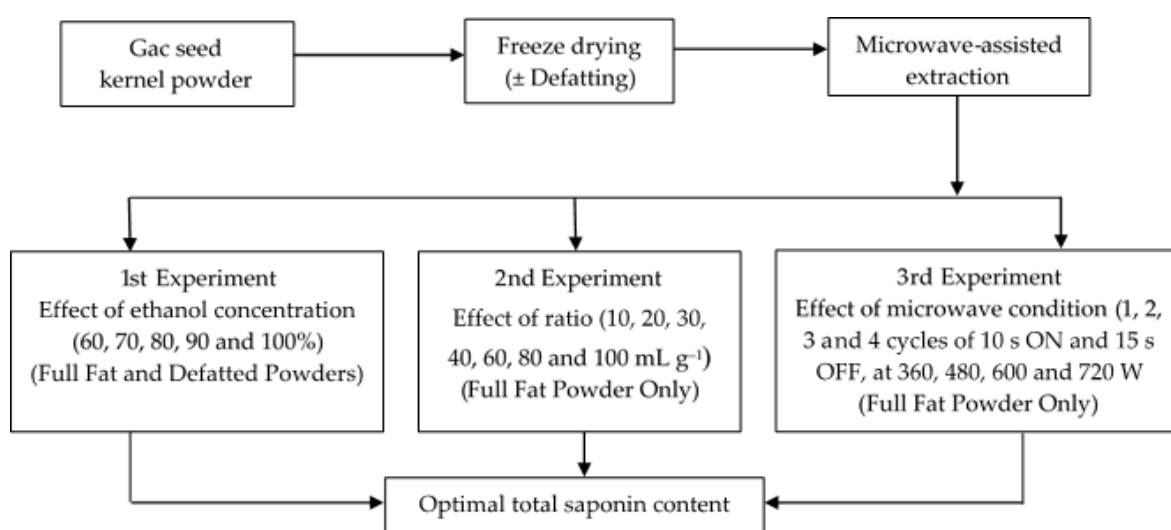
Gac seed kernel powder

Freeze drying (± Defatting)

Microwave-assisted extraction

1st Experiment
Effect of ethanol concentration (60, 70, 80, 90 and 100%)
(Full Fat and Defatted Powders)

2nd Experiment
Effect of ratio (10, 20, 30, 40, 60, 80 and 100 mL g$^{-1}$)
(Full Fat Powder Only)

3rd Experiment
Effect of microwave condition (1, 2, 3 and 4 cycles of 10 s ON and 15 s OFF, at 360, 480, 600 and 720 W
(Full Fat Powder Only)

Optimal total saponin content